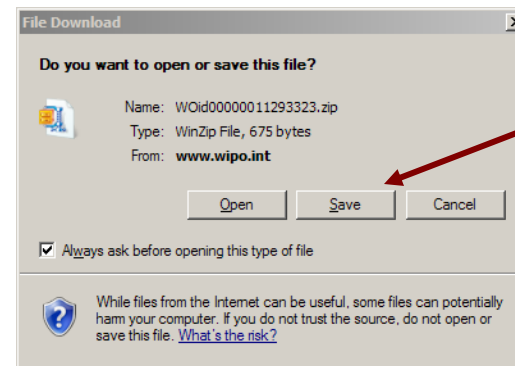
File Download

Do you want to open or save this file?

Name: WOid00000011293323.zip
Type: WinZip File, 675 bytes
From: www.wipo.int

Open Save Cancel

Always ask before opening this type of file

While files from the Internet can be useful, some files can potentially harm your computer. If you do not trust the source, do not open or save this file. What's the risk?